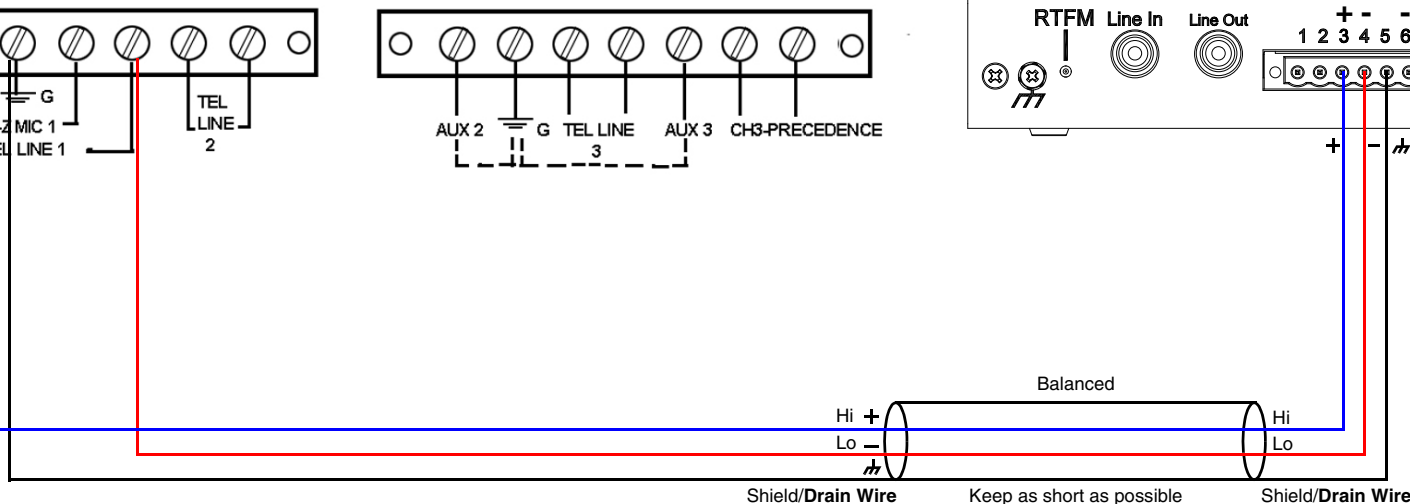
G
Z MIC 1
EL LINE 1
TEL LINE 2

AUX 2
G
TEL LINE 3
AUX 3
CH3-PRECEDENCE

RTFM
Line In
Line Out
+ - -
1 2 3 4 5 6
+
-

Balanced
Hi +
Lo -
Hi
Lo
Shield/**Drain Wire**
Keep as short as possible
Shield/**Drain Wire**